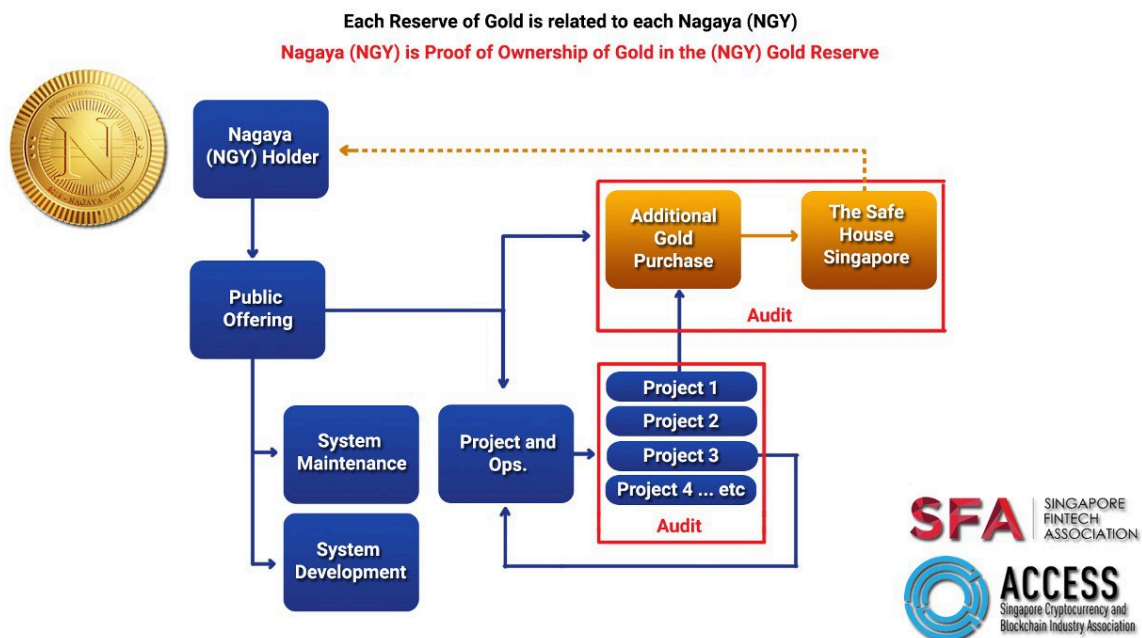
Each Reserve of Gold is related to each Nagaya (NGY)

Nagaya (NGY) is Proof of Ownership of Gold in the (NGY) Gold Reserve

N

NAGAYA

Nagaya (NGY) Holder

Public Offering

Additional Gold Purchase

The Safe House Singapore

Audit

Project 1

Project 2

Project 3

Project 4 ... etc

Audit

System Maintenance

Project and Ops.

System Development

SFA SINGAPORE FINTECH ASSOCIATION

ACCESS Singapore Cryptocurrency and Blockchain Industry Association